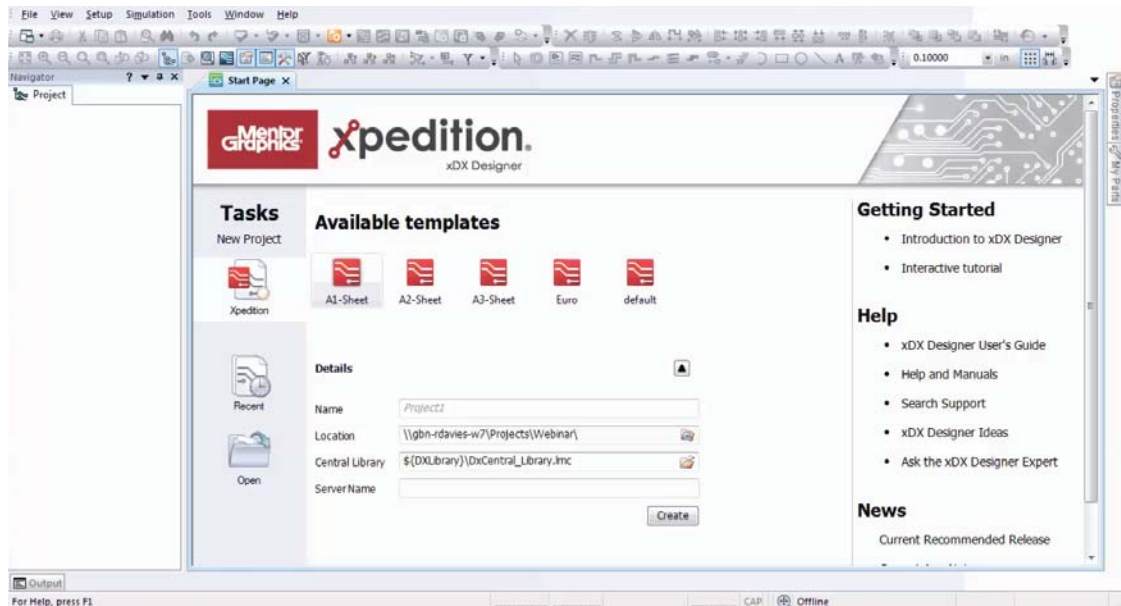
File View Setup Simulation Tools Window Help

0.10000 in

Navigator ? ▾ ꟼ ×

Project

Start Page ×

Mentor Graphics xpedition. xDX Designer

Tasks

New Project

Xpedition

Recent

Open

Available templates

A1-Sheet A2-Sheet A3-Sheet Euro default

Details

Name Project1

Location \\gbn-rdavies-w7\Projects\Webinar\

Central Library ${DXLibrary}\DxCentral_Library.lmc

Server Name

Create

Getting Started

• Introduction to xDX Designer

• Interactive tutorial

Help

• xDX Designer User's Guide

• Help and Manuals

• Search Support

• xDX Designer Ideas

• Ask the xDX Designer Expert

News

Current Recommended Release

Properties My Parts

Output

For Help, press F1

CAP Offline